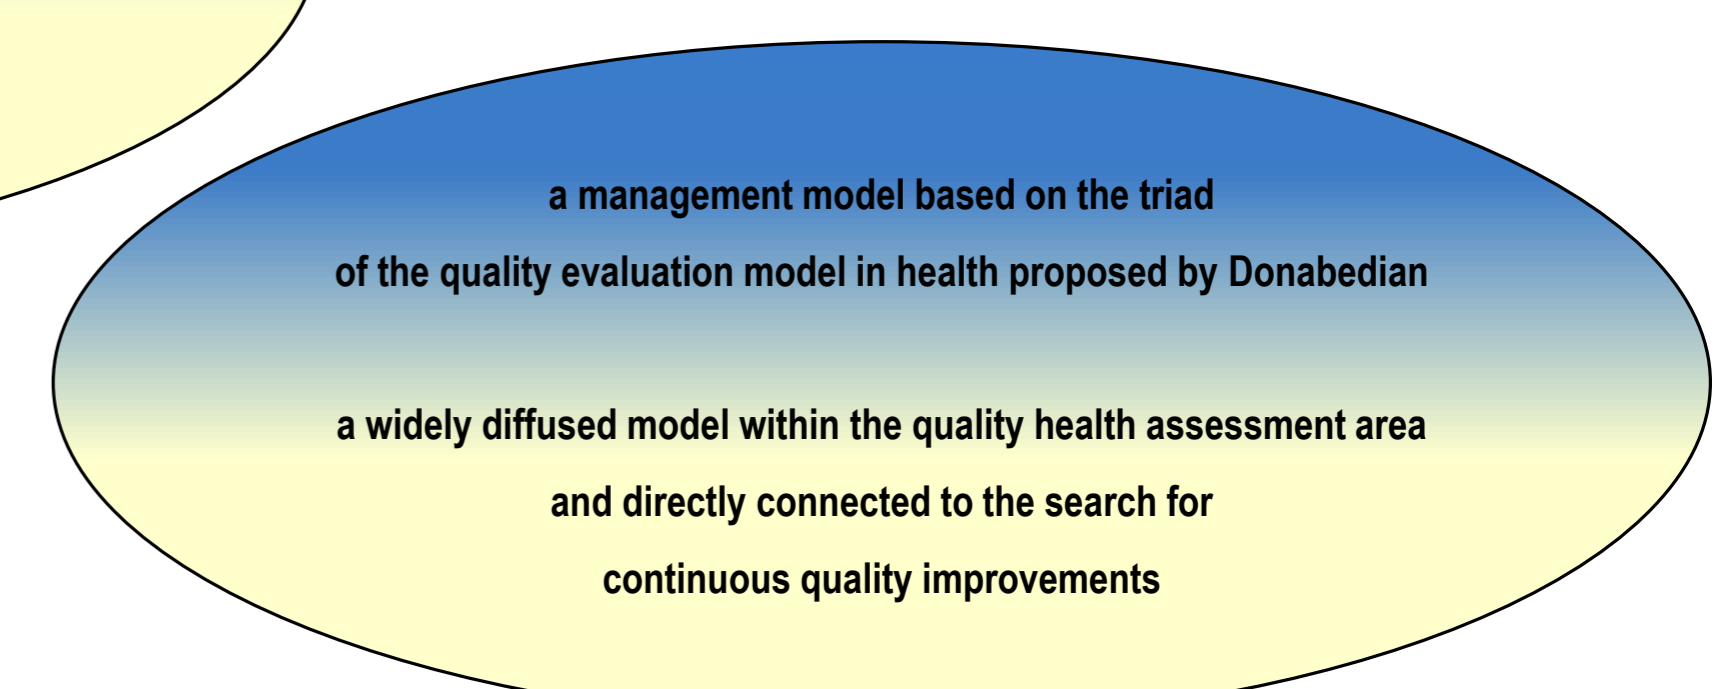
a management model based on the triad of the quality evaluation model in health proposed by Donabedian

a widely diffused model within the quality health assessment area and directly connected to the search for continuous quality improvements